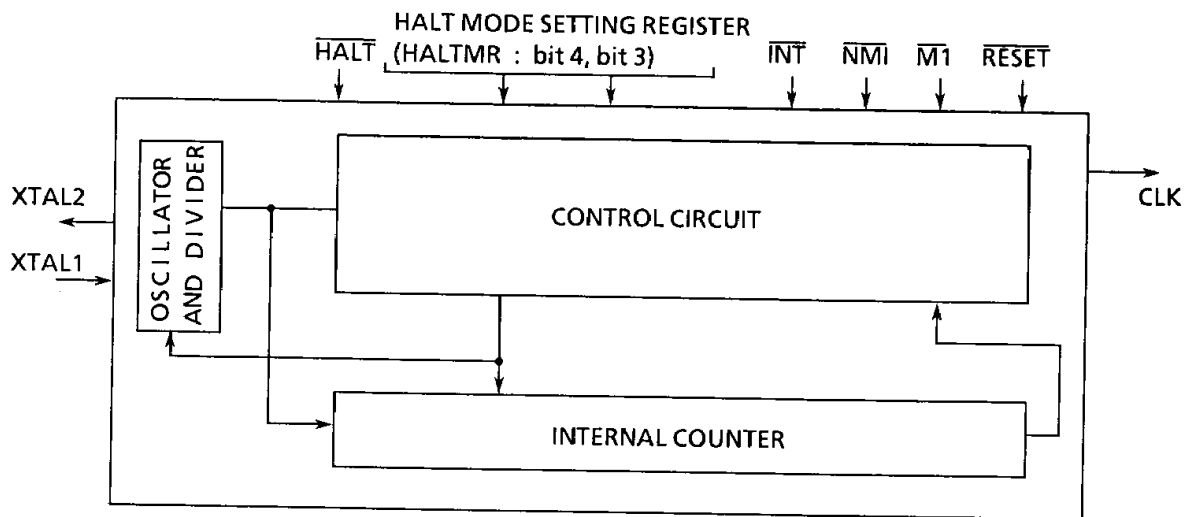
HALT MODE SETTING REGISTER
$\overline{\text{HALT}}$ (HALTMR : bit 4, bit 3)
$\overline{\text{INT}}$ $\overline{\text{NMI}}$ $\overline{\text{M1}}$ $\overline{\text{RESET}}$

XTAL2
XTAL1
OSCILLATOR AND DIVIDER
CONTROL CIRCUIT
CLK
INTERNAL COUNTER